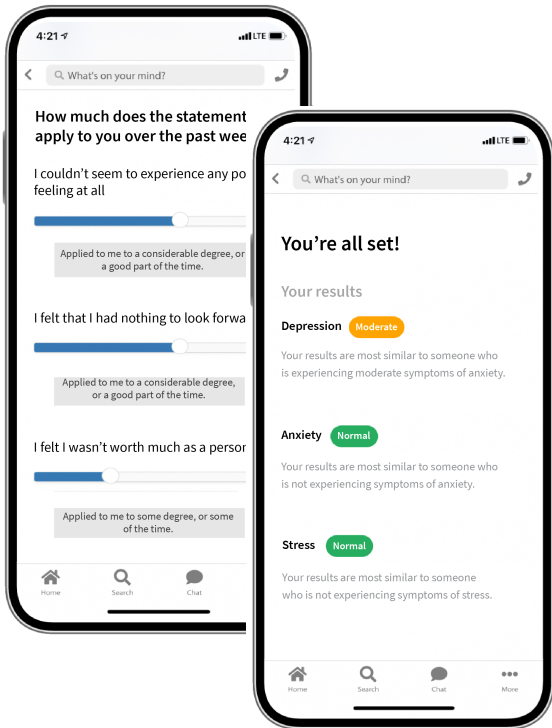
4:21 LTE

What's on your mind?

How much does the statement apply to you over the past wee

I couldn't seem to experience any po feeling at all

Applied to me to a considerable degree, or a good part of the time.

I felt that I had nothing to look forwa

Applied to me to a considerable degree, or a good part of the time.

I felt I wasn't worth much as a person

Applied to me to some degree, or some of the time.

Home Search Chat

4:21 LTE

What's on your mind?

You're all set!

Your results

Depression Moderate

Your results are most similar to someone who is experiencing moderate symptoms of anxiety.

Anxiety Normal

Your results are most similar to someone who is not experiencing symptoms of anxiety.

Stress Normal

Your results are most similar to someone who is not experiencing symptoms of stress.

Home Search Chat More